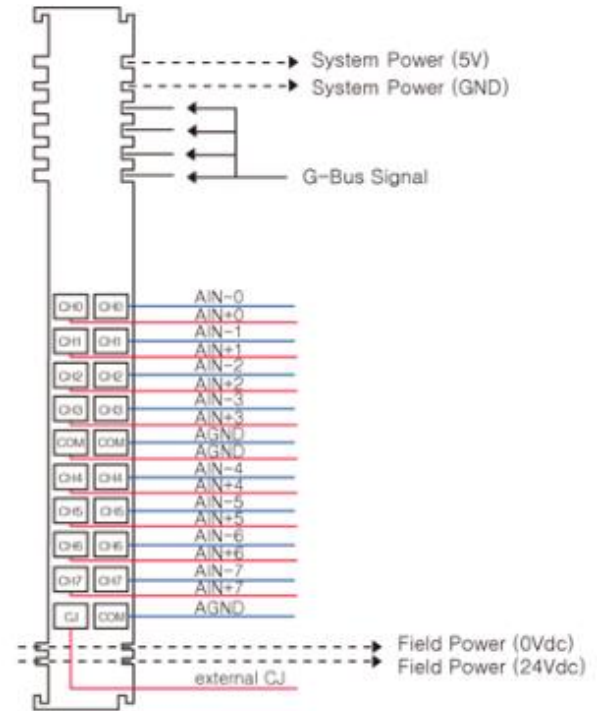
System Power (5V)
System Power (GND)
G-Bus Signal

CH0 CH0 AIN-0
AIN+0
CH1 CH1 AIN-1
AIN+1
CH2 CH2 AIN-2
AIN+2
CH3 CH3 AIN-3
AIN+3
COM COM AGND
AGND
CH4 CH4 AIN-4
AIN+4
CH5 CH5 AIN-5
AIN+5
CH6 CH6 AIN-6
AIN+6
CH7 CH7 AIN-7
AIN+7
CJ COM AGND

Field Power (0Vdc)
Field Power (24Vdc)
external CJ